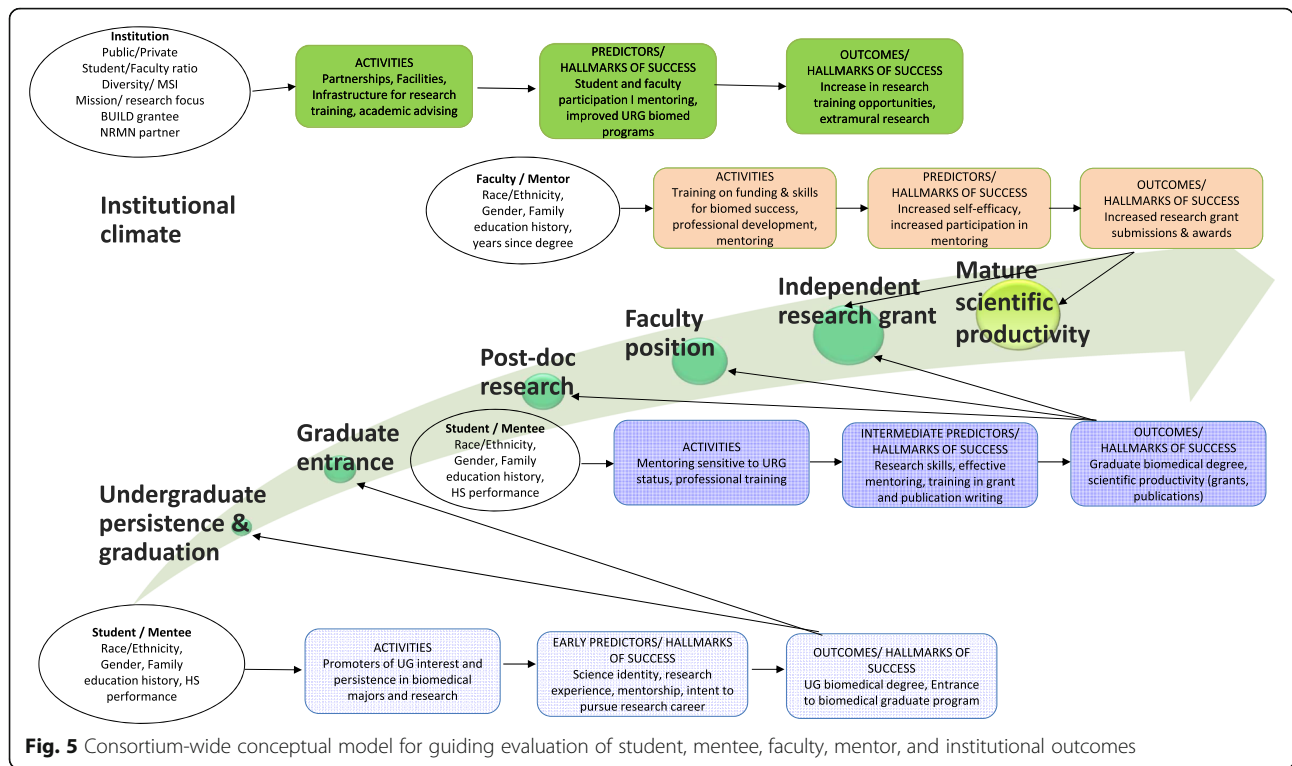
Institution
Public/Private
Student/Faculty ratio
Diversity/ MSI
Mission/ research focus
BUILD grantee
NRMN partner

ACTIVITIES
Partnerships, Facilities, Infrastructure for research training, academic advising

PREDICTORS/ HALLMARKS OF SUCCESS
Student and faculty participation I mentoring, improved URG biomed programs

OUTCOMES/ HALLMARKS OF SUCCESS
Increase in research training opportunities, extramural research

Faculty / Mentor
Race/Ethnicity, Gender, Family education history, years since degree

ACTIVITIES
Training on funding & skills for biomed success, professional development, mentoring

PREDICTORS/ HALLMARKS OF SUCCESS
Increased self-efficacy, increased participation in mentoring

OUTCOMES/ HALLMARKS OF SUCCESS
Increased research grant submissions & awards

Institutional climate

Mature scientific productivity

Independent research grant

Faculty position

Post-doc research

Graduate entrance

Undergraduate persistence & graduation

Student / Mentee
Race/Ethnicity, Gender, Family education history, HS performance

ACTIVITIES
Mentoring sensitive to URG status, professional training

INTERMEDIATE PREDICTORS/ HALLMARKS OF SUCCESS
Research skills, effective mentoring, training in grant and publication writing

OUTCOMES/ HALLMARKS OF SUCCESS
Graduate biomedical degree, scientific productivity (grants, publications)

Student / Mentee
Race/Ethnicity, Gender, Family education history, HS performance

ACTIVITIES
Promoters of UG interest and persistence in biomedical majors and research

EARLY PREDICTORS/ HALLMARKS OF SUCCESS
Science identity, research experience, mentorship, intent to pursue research career

OUTCOMES/ HALLMARKS OF SUCCESS
UG biomedical degree, Entrance to biomedical graduate program

Fig. 5 Consortium-wide conceptual model for guiding evaluation of student, mentee, faculty, mentor, and institutional outcomes